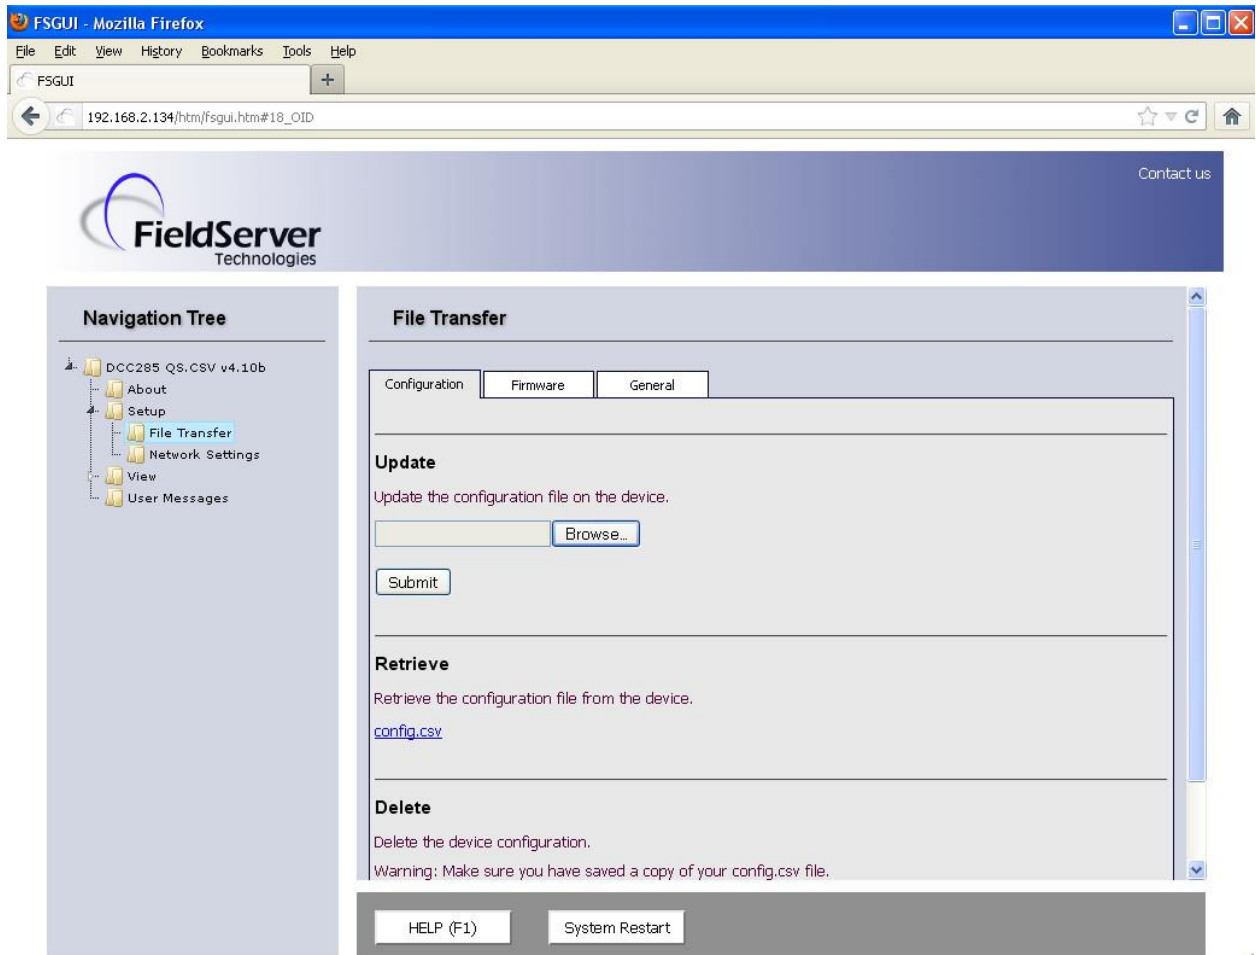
FSGUI - Mozilla Firefox

File Edit View History Bookmarks Tools Help

FSGUI

192.168.2.134/htm/fsgui.htm#18_OID

Contact us

FieldServer Technologies

Navigation Tree

DCC285 QS.CSV v4.10b
About
Setup
File Transfer
Network Settings
View
User Messages

File Transfer

Configuration
Firmware
General

Update

Update the configuration file on the device.

Browse...

Submit

Retrieve

Retrieve the configuration file from the device.

config.csv

Delete

Delete the device configuration.

Warning: Make sure you have saved a copy of your config.csv file.

HELP (F1)
System Restart